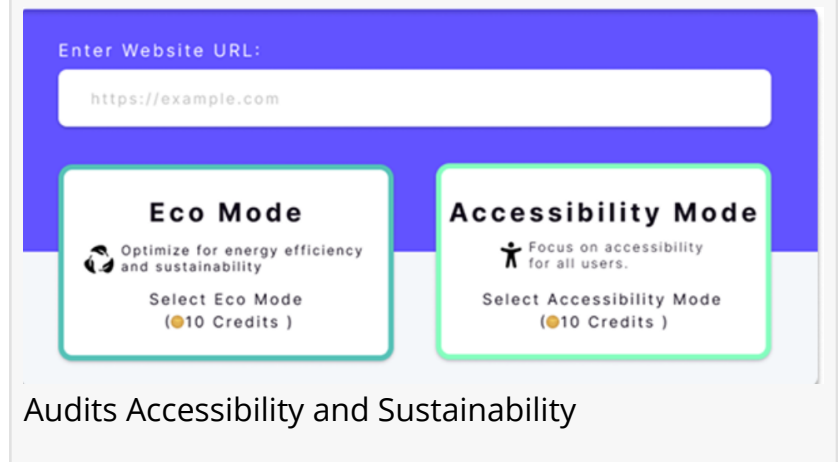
Enter Website URL:

https://example.com

Eco Mode

Optimize for energy efficiency and sustainability

Select Eco Mode
(10 Credits )

Accessibility Mode

Focus on accessibility for all users.

Select Accessibility Mode
(10 Credits )

Audits Accessibility and Sustainability